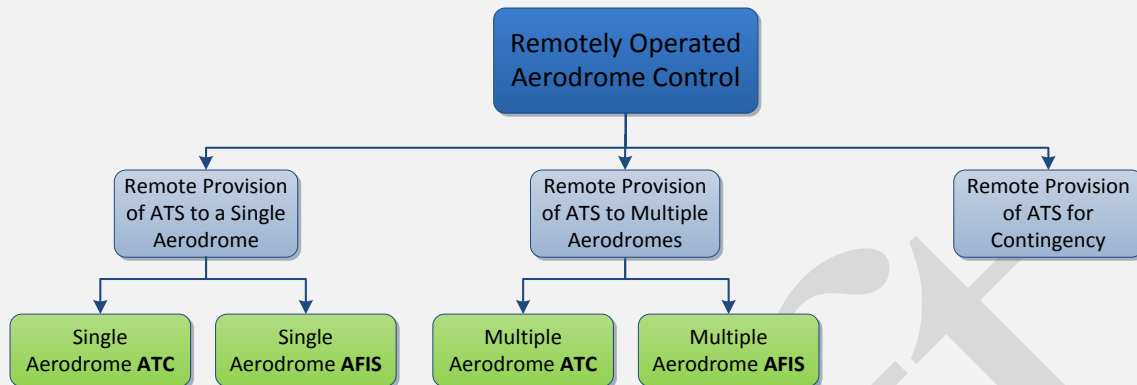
Remotely Operated Aerodrome Control

Remote Provision of ATS to a Single Aerodrome

Remote Provision of ATS to Multiple Aerodromes

Remote Provision of ATS for Contingency

Single Aerodrome **ATC**

Single Aerodrome **AFIS**

Multiple Aerodrome **ATC**

Multiple Aerodrome **AFIS**